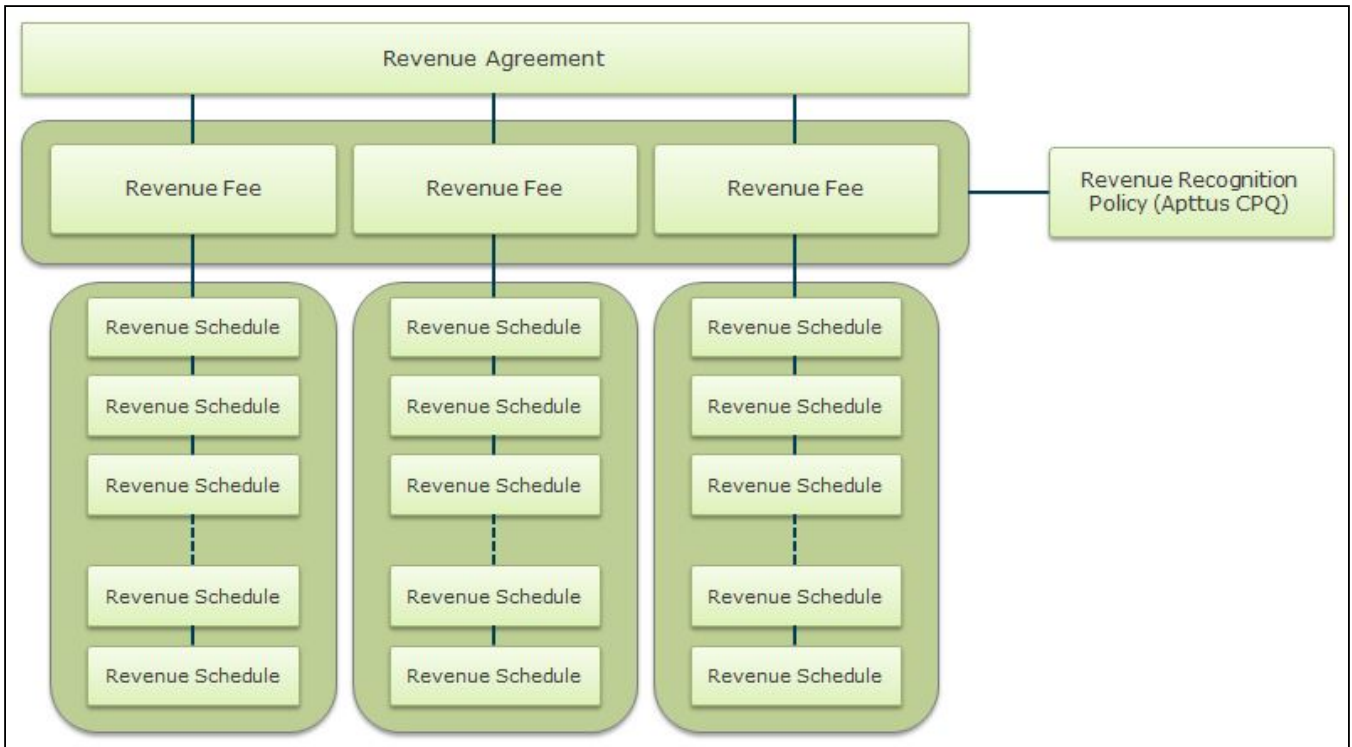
Revenue Agreement

Revenue Fee

Revenue Fee

Revenue Fee

Revenue Recognition Policy (Apttus CPQ)

Revenue Schedule

Revenue Schedule

Revenue Schedule

Revenue Schedule

Revenue Schedule

Revenue Schedule

Revenue Schedule

Revenue Schedule

Revenue Schedule

Revenue Schedule

Revenue Schedule

Revenue Schedule

Revenue Schedule

Revenue Schedule

Revenue Schedule